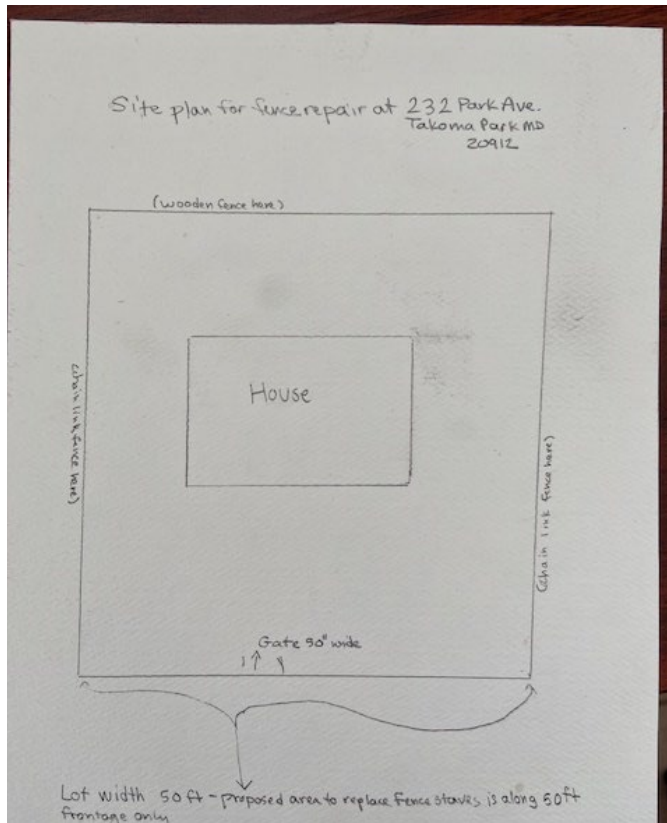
Site plan for fence repair at 232 Park Ave. Takoma Park MD 20912

(wooden fence here)

(chain link fence here)

House

(chain link fence here)

Gate 50" wide

Lot width 50 ft - proposed area to replace fence staves is along 50 ft frontage only